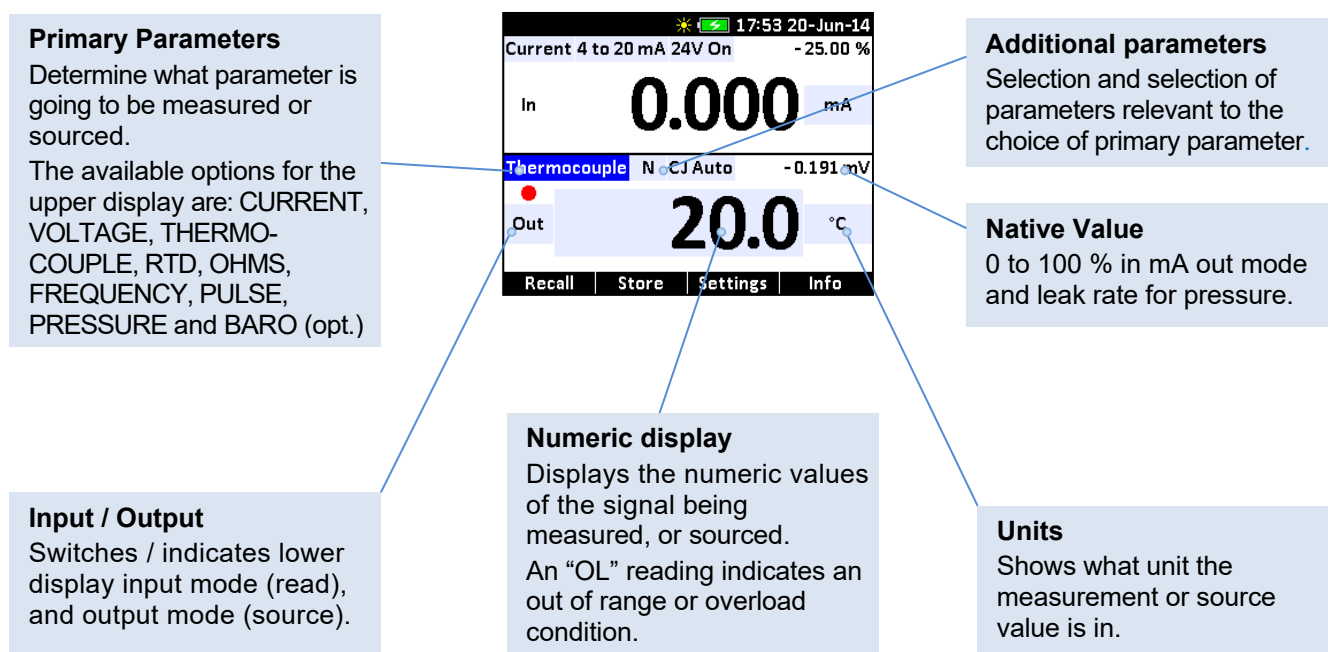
Primary Parameters
Determine what parameter is going to be measured or sourced.
The available options for the upper display are: CURRENT, VOLTAGE, THERMOCOUPLE, RTD, OHMS, FREQUENCY, PULSE, PRESSURE and BARO (opt.)

17:53 20-Jun-14
Current 4 to 20 mA 24V On -25.00 %
In 0.000 mA
Thermocouple N CJ Auto -0.191 mV
Out 20.0 °C
Recall Store Settings Info

Additional parameters
Selection and selection of parameters relevant to the choice of primary parameter.

Native Value
0 to 100 % in mA out mode and leak rate for pressure.

Input / Output
Switches / indicates lower display input mode (read), and output mode (source).

Numeric display
Displays the numeric values of the signal being measured, or sourced.
An "OL" reading indicates an out of range or overload condition.

Units
Shows what unit the measurement or source value is in.